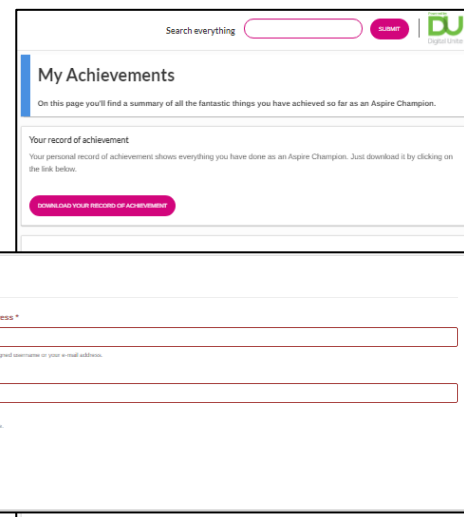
Search everything SUBMIT

DU
Digital Unite

My Achievements

On this page you'll find a summary of all the fantastic things you have achieved so far as an Aspire Champion.

Your record of achievement

Your personal record of achievement shows everything you have done as an Aspire Champion. Just download it by clicking on the link below.

DOWNLOAD YOUR RECORD OF ACHIEVEMENT

ess *

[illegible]red username or your e-mail address.

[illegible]